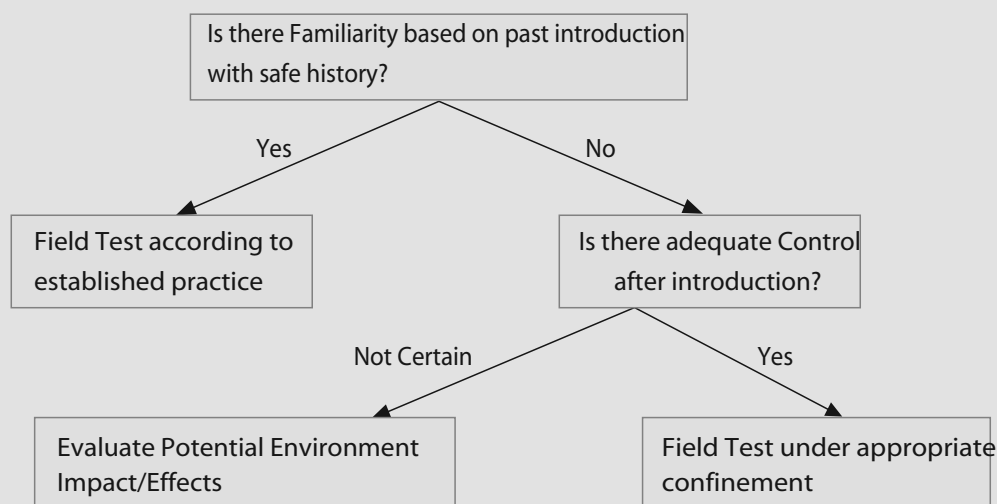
Is there Familiarity based on past introduction with safe history?

Yes

No

Field Test according to established practice

Is there adequate Control after introduction?

Not Certain

Yes

Evaluate Potential Environment Impact/Effects

Field Test under appropriate confinement